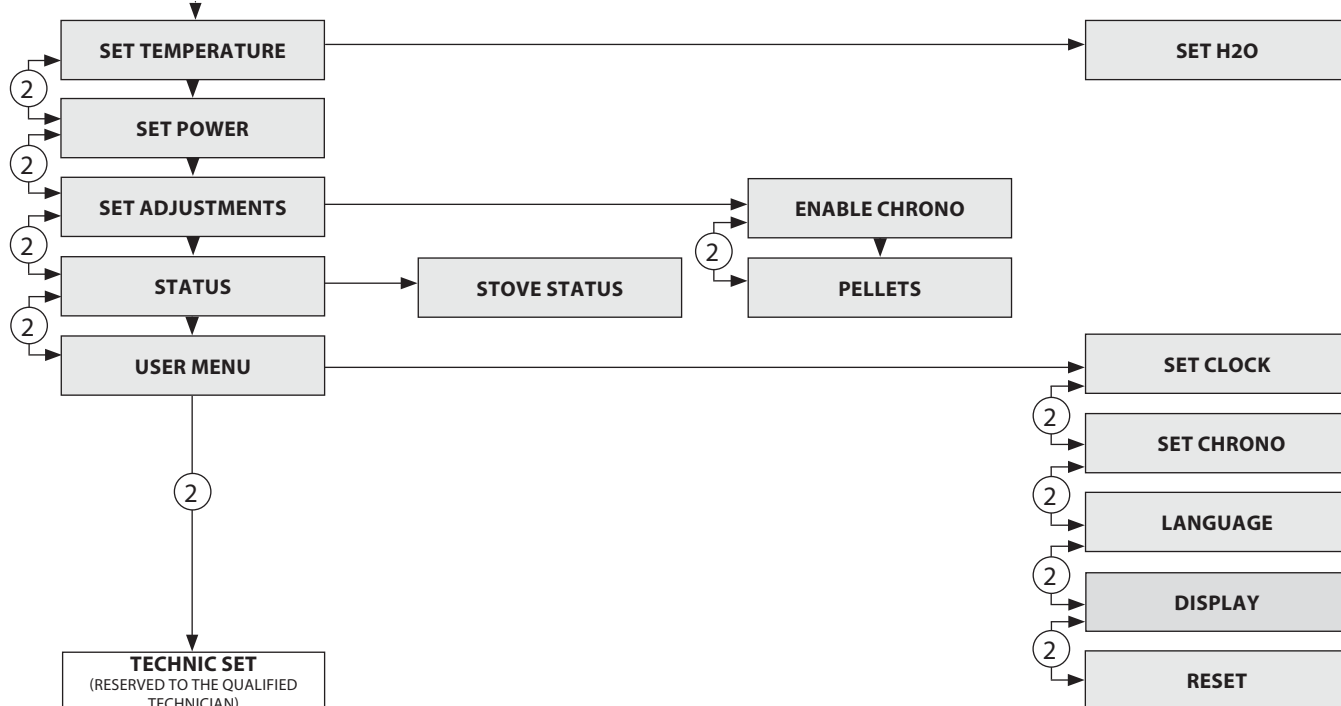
SET TEMPERATURE

SET H2O

2

SET POWER

2

SET ADJUSTMENTS

ENABLE CHRONO

2

2

STATUS

STOVE STATUS

PELLETS

2

USER MENU

SET CLOCK

2

SET CHRONO

2

2

LANGUAGE

2

DISPLAY

2

TECHNIC SET
(RESERVED TO THE QUALIFIED TECHNICIAN)

RESET